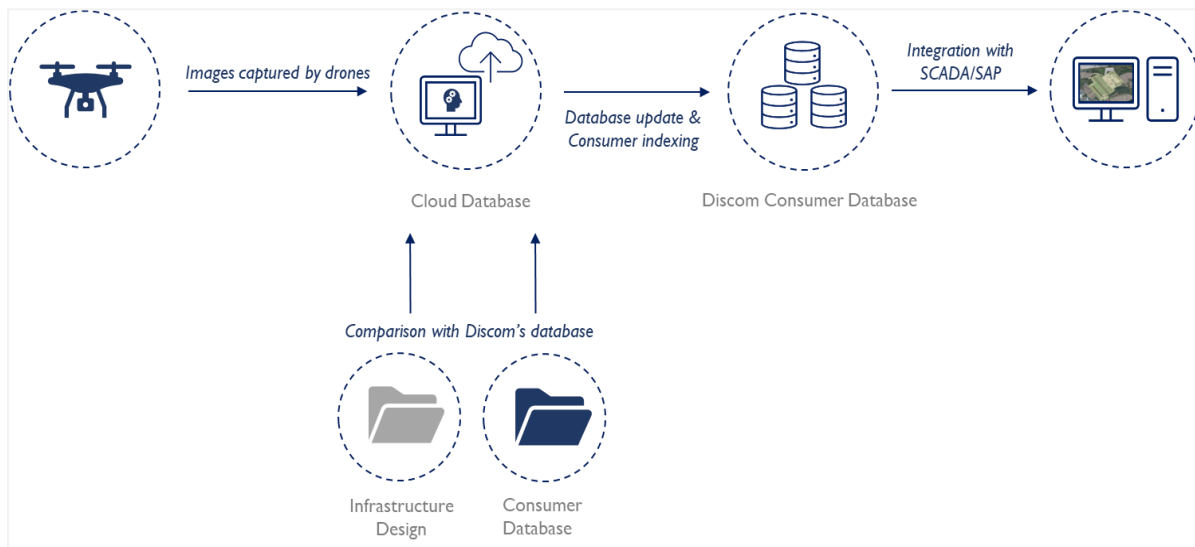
Images captured by drones

Database update & Consumer indexing

Integration with SCADA/SAP

Cloud Database

Discom Consumer Database

Comparison with Discom's database

Infrastructure Design

Consumer Database